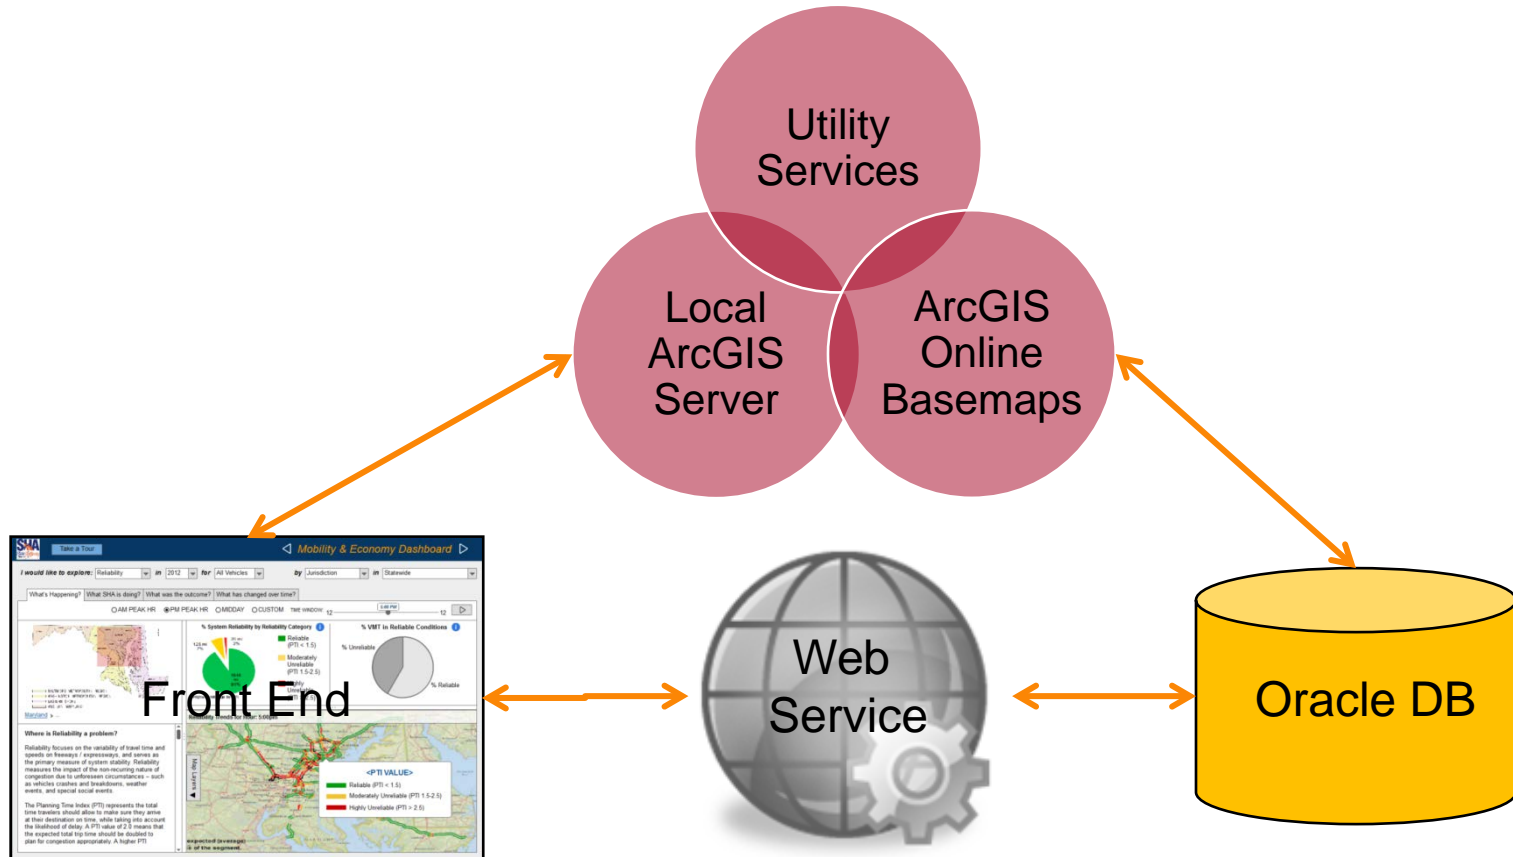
Utility Services

Local ArcGIS Server

ArcGIS Online Basemaps

SHA

Take a Tour

Mobility & Economy Dashboard

I would like to explore: Reliability in 2012 for All Vehicles by Jurisdiction in Statewide

What's Happening? What SHA is doing? What was the outcome? What has changed over time?

AM PEAK HR PM PEAK HR MIDDAY CUSTOM

% System Reliability by Reliability Category

Reliable (PTI < 1.5)

Moderately Unreliable (PTI 1.5-2.5)

Highly Unreliable

% VMT in Reliable Conditions

% Unreliable

% Reliable

Front End

Where is Reliability a problem?

<PTI VALUE>

Reliable (PTI < 1.5)

Moderately Unreliable (PTI 1.5-2.5)

Highly Unreliable (PTI > 2.5)

Web Service

Oracle DB